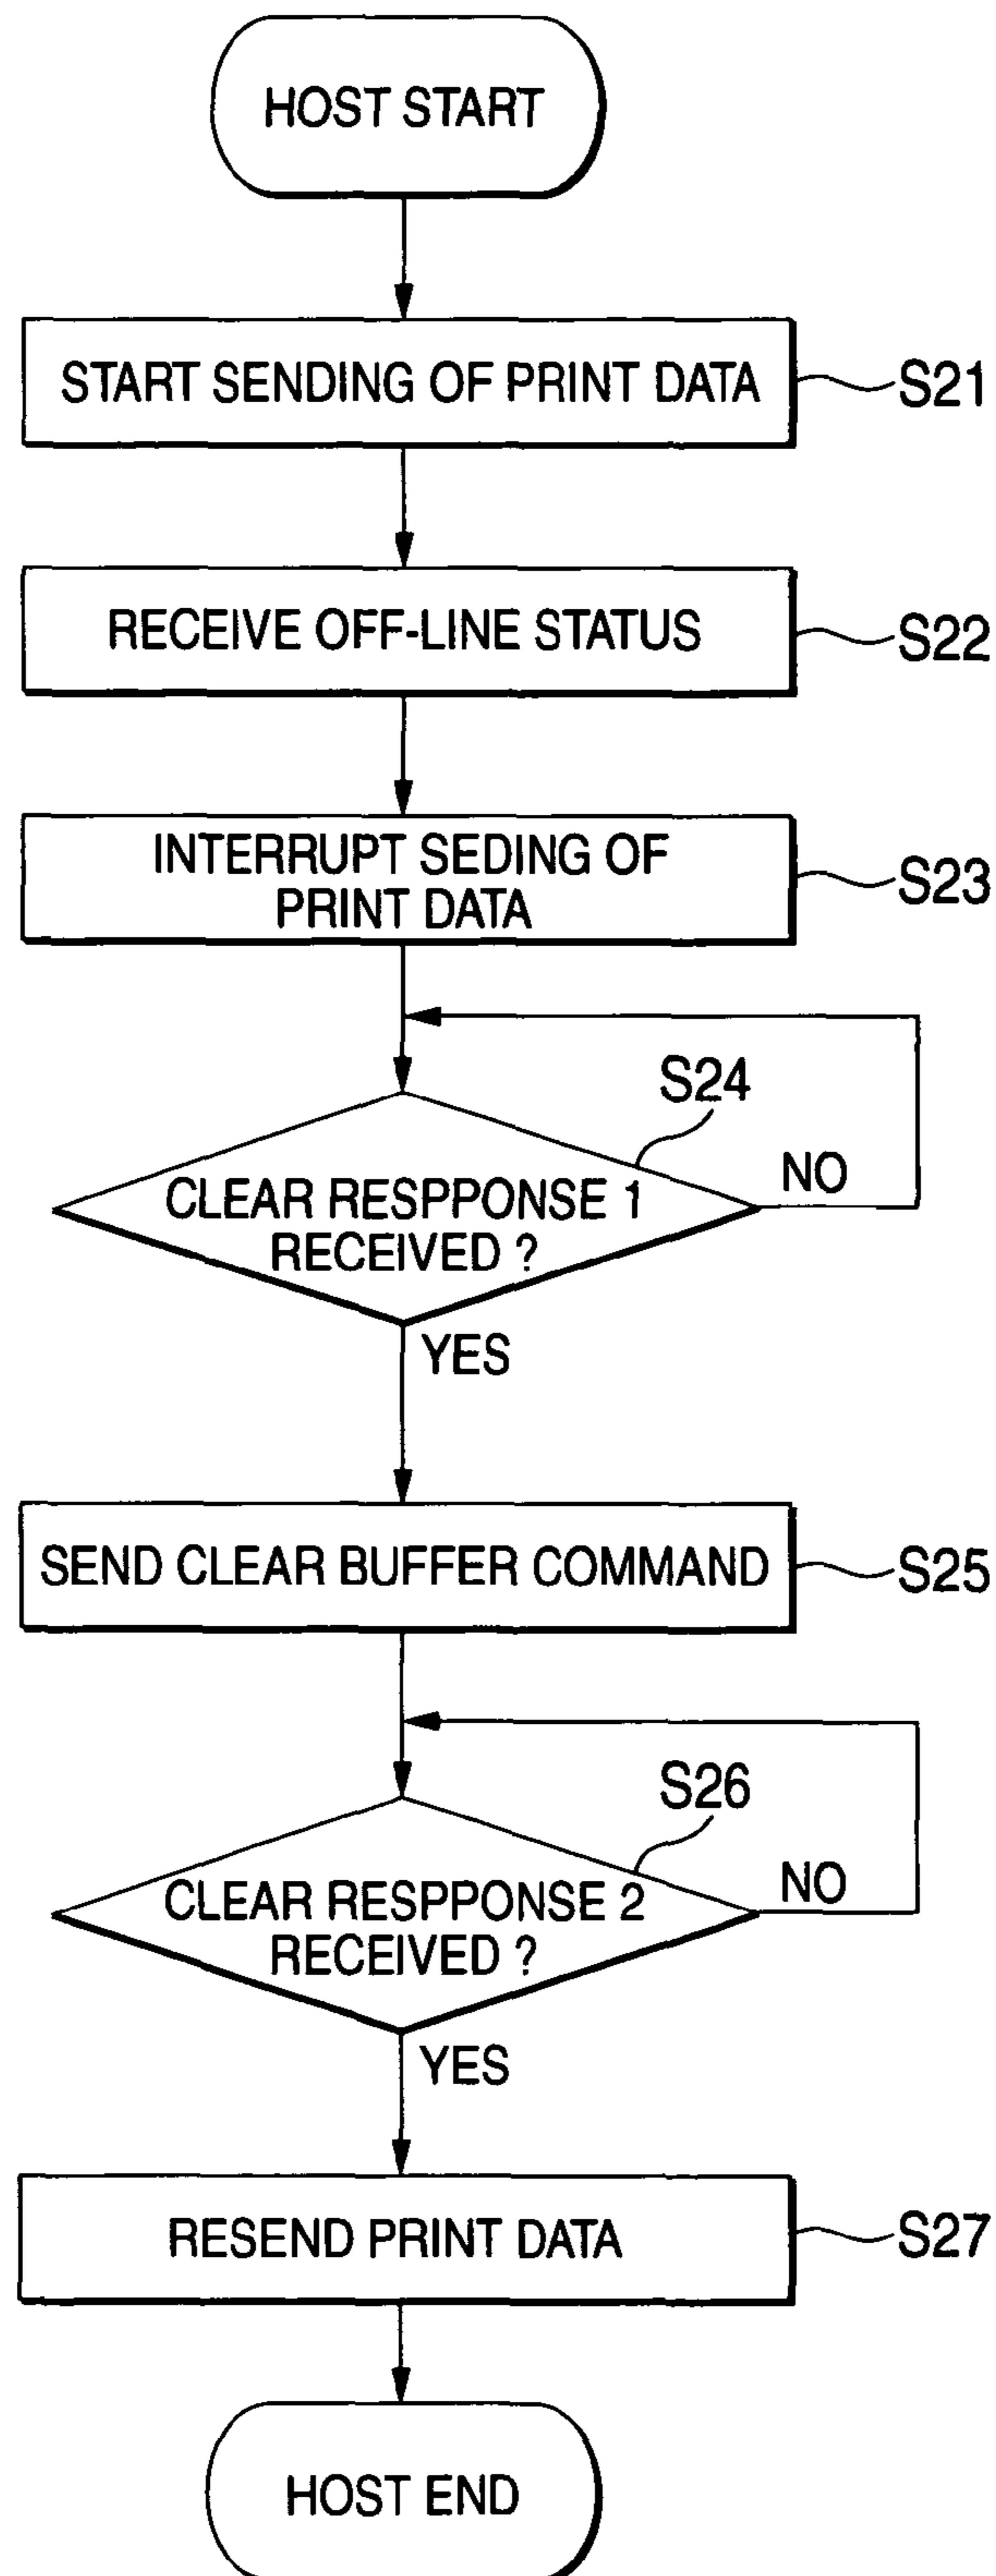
HOST START

START SENDING OF PRINT DATA

S21

RECEIVE OFF-LINE STATUS

S22

INTERRUPT SEDING OF PRINT DATA

S23

S24

CLEAR RESPPONSE 1 RECEIVED ?

NO

YES

SEND CLEAR BUFFER COMMAND

S25

S26

CLEAR RESPPONSE 2 RECEIVED ?

NO

YES

RESEND PRINT DATA

S27

HOST END